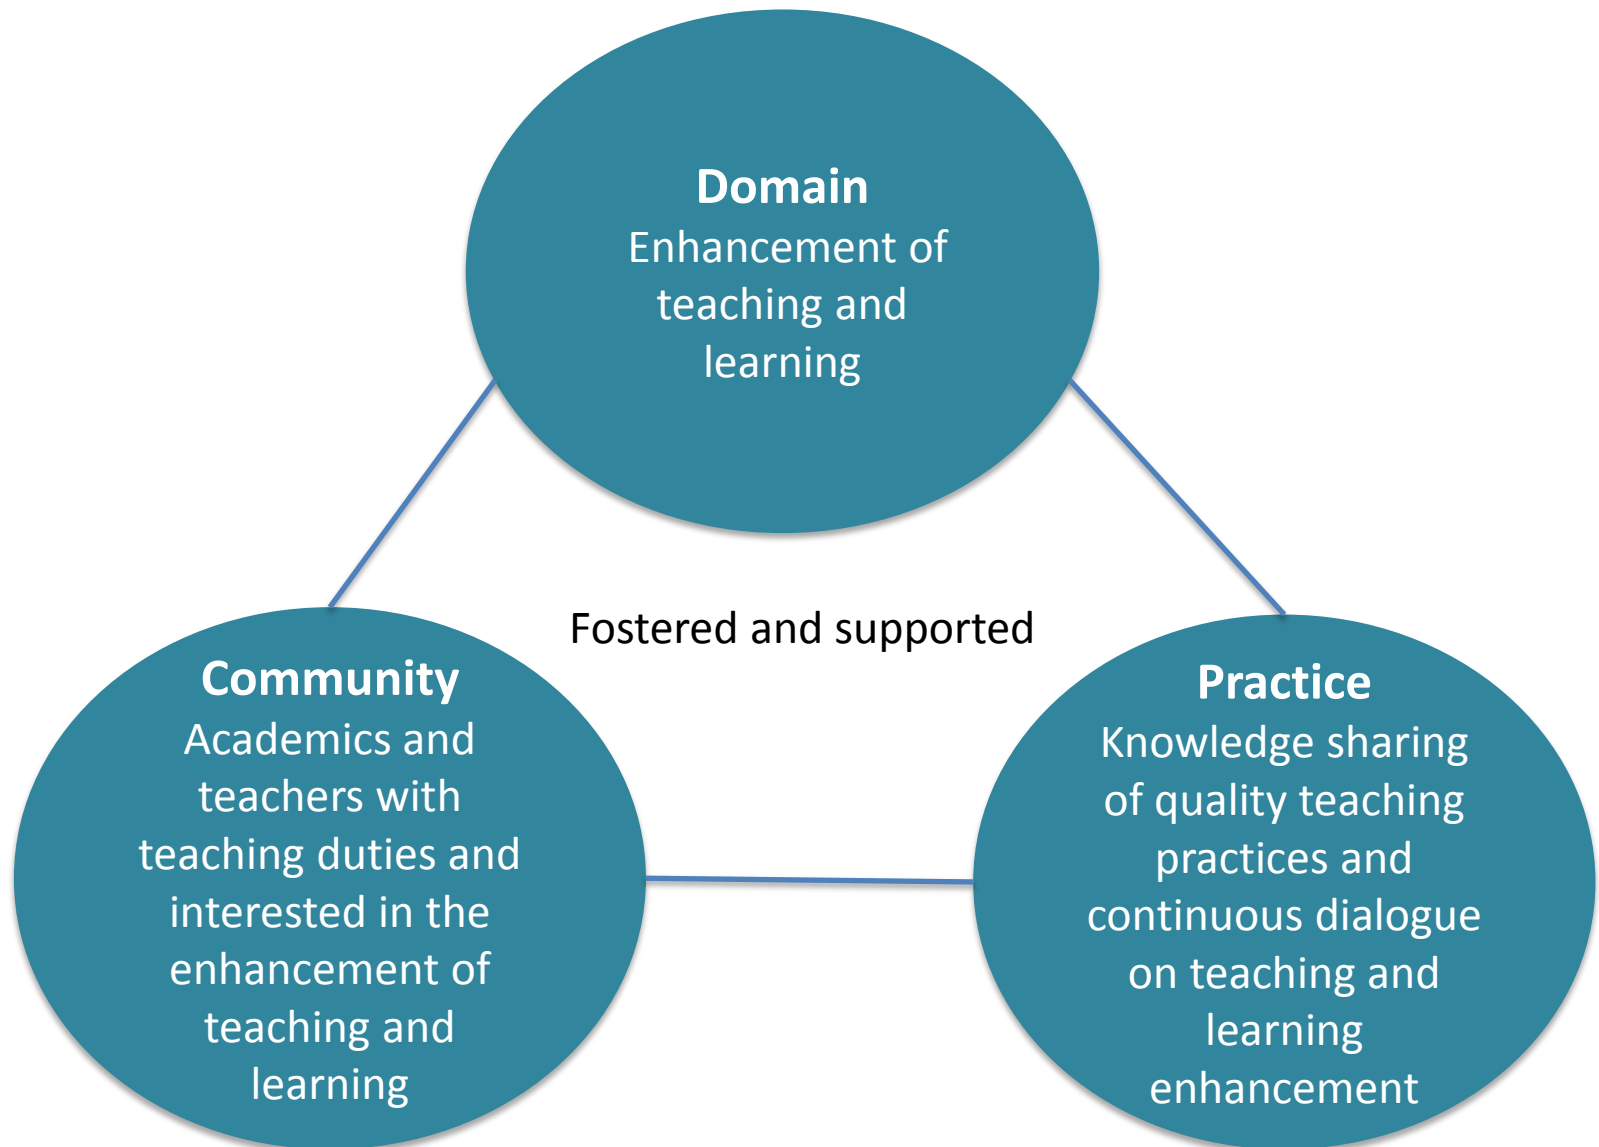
**Domain**
Enhancement of teaching and learning

Fostered and supported

**Community**
Academics and teachers with teaching duties and interested in the enhancement of teaching and learning

**Practice**
Knowledge sharing of quality teaching practices and continuous dialogue on teaching and learning enhancement